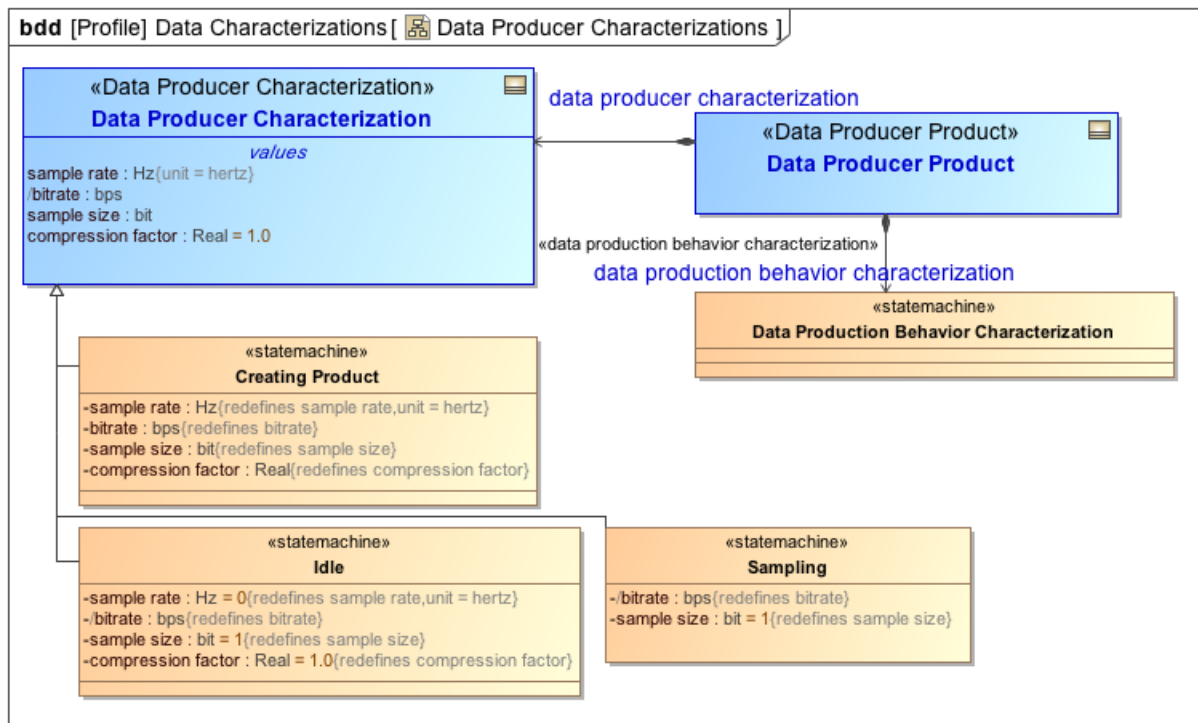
bdd [Profile] Data Characterizations [ Data Producer Characterizations ]

«Data Producer Characterization»
Data Producer Characterization
values
sample rate : Hz{unit = hertz}
/bitrate : bps
sample size : bit
compression factor : Real = 1.0

data producer characterization

«Data Producer Product»
Data Producer Product

«data production behavior characterization»
data production behavior characterization

«statemachine»
Data Production Behavior Characterization

«statemachine»
Creating Product
-sample rate : Hz{redefines sample rate,unit = hertz}
-bitrate : bps{redefines bitrate}
-sample size : bit{redefines sample size}
-compression factor : Real{redefines compression factor}

«statemachine»
Idle
-sample rate : Hz = 0{redefines sample rate,unit = hertz}
-/bitrate : bps{redefines bitrate}
-sample size : bit = 1{redefines sample size}
-compression factor : Real = 1.0{redefines compression factor}

«statemachine»
Sampling
-/bitrate : bps{redefines bitrate}
-sample size : bit = 1{redefines sample size}